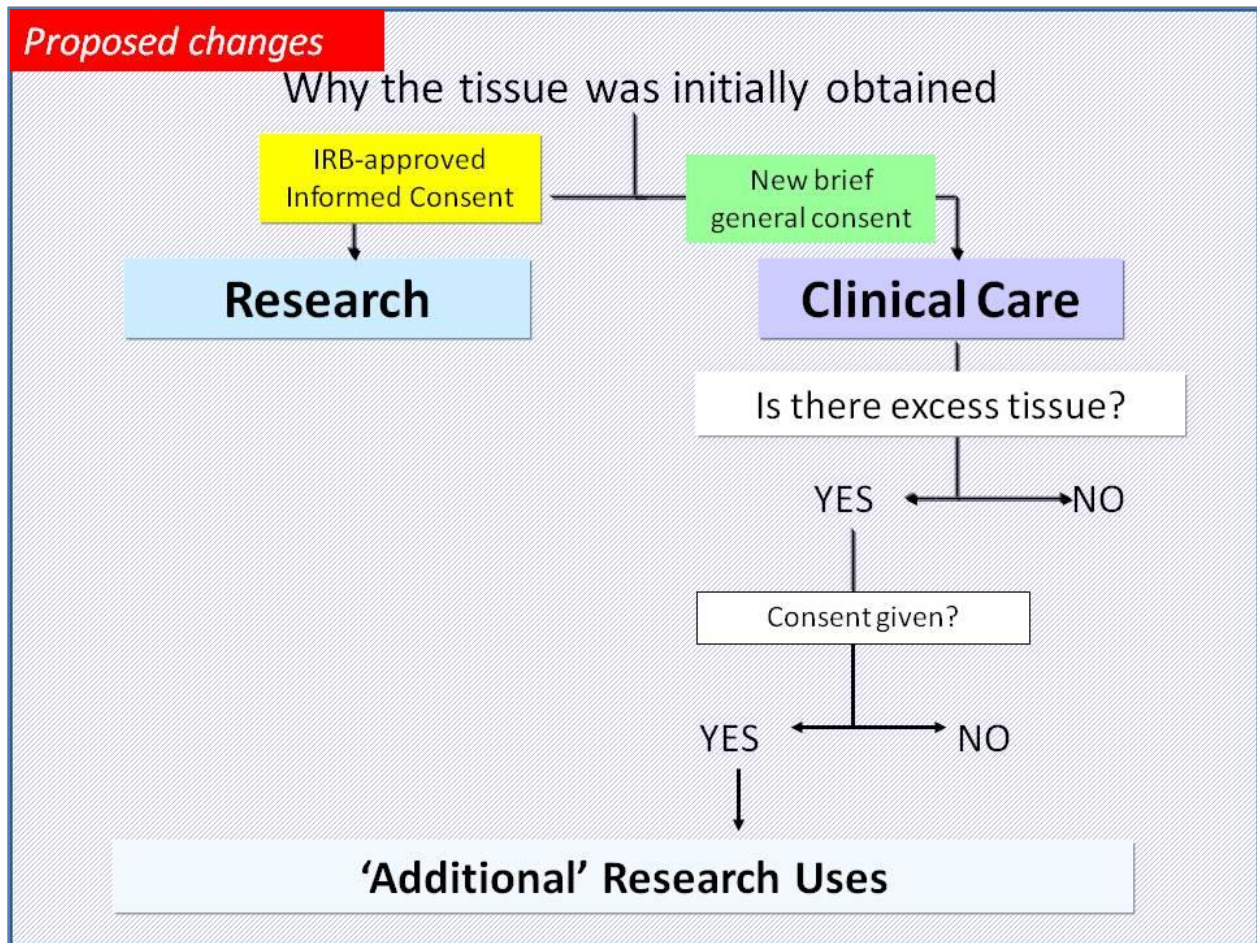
Proposed changes

Why the tissue was initially obtained

IRB-approved Informed Consent

New brief general consent

Research

Clinical Care

Is there excess tissue?

YES

NO

Consent given?

YES

NO

'Additional' Research Uses